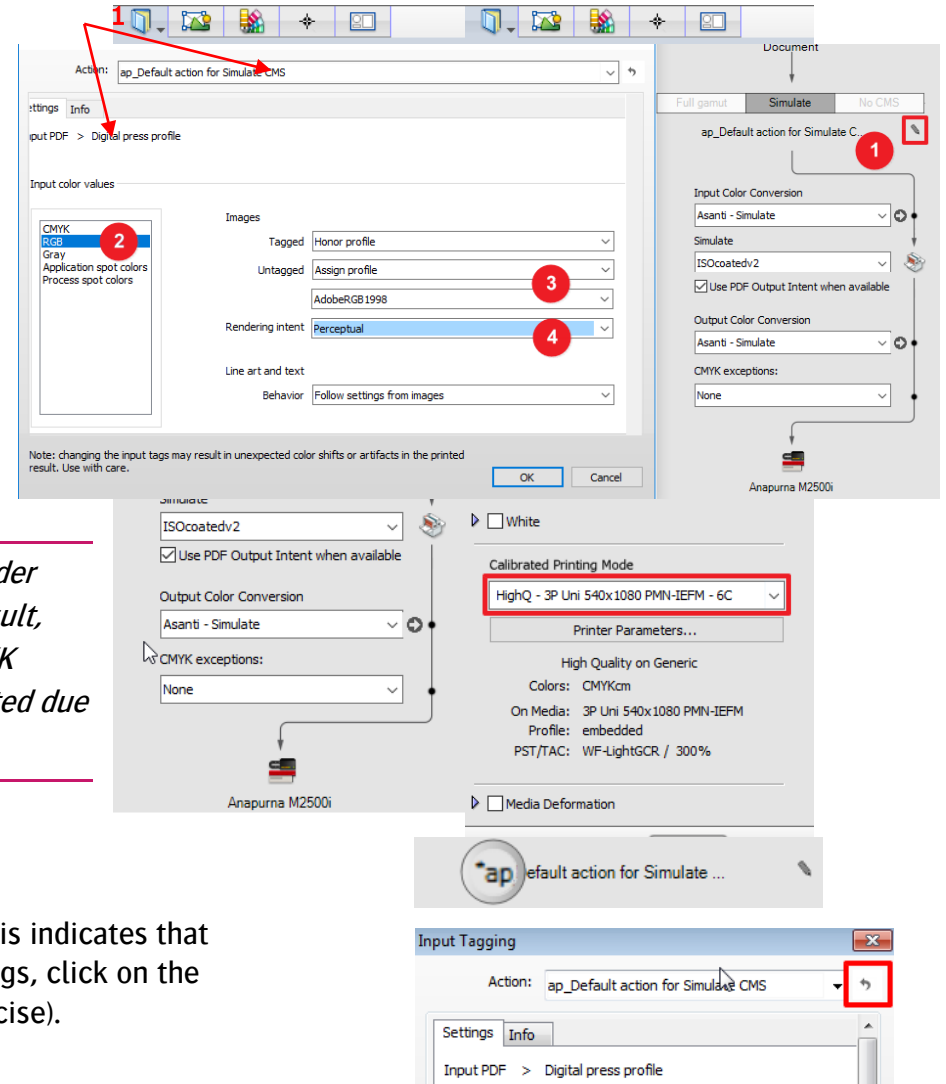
1

Action: ap_Default action for Simulate CMS

ettings Info

iput PDF > Digital press profile

Input color values

CMYK
RGB
Gray
Application spot colors
Process spot colors

2

Images

Tagged Honor profile

Untagged Assign profile

AdobeRGB1998

3

Rendering intent Perceptual

4

Line art and text

Behavior Follow settings from images

Note: changing the input tags may result in unexpected color shifts or artifacts in the printed result. Use with care.

OK Cancel

Document

Full gamut Simulate No CMS

ap_Default action for Simulate C...

1

Input Color Conversion

Asanti - Simulate

Simulate

ISOcoatedv2

Use PDF Output Intent when available

Output Color Conversion

Asanti - Simulate

CMYK exceptions:

None

Anapurna M2500i

Simulate

ISOcoatedv2

Use PDF Output Intent when available

Output Color Conversion

Asanti - Simulate

CMYK exceptions:

None

Anapurna M2500i

White

Calibrated Printing Mode

HighQ - 3P Uni 540x1080 PMN-IEFM - 6C

Printer Parameters...

High Quality on Generic

Colors: CMYKcm

On Media: 3P Uni 540x1080 PMN-IEFM

Profile: embedded

PST/TAC: WF-LightGCR / 300%

Media Deformation

der
ult,
K
ted due

*ap efault action for Simulate ...

is indicates that
gs, click on the
cise).

Input Tagging

Action: ap_Default action for Simulate CMS

Settings Info

Input PDF > Digital press profile